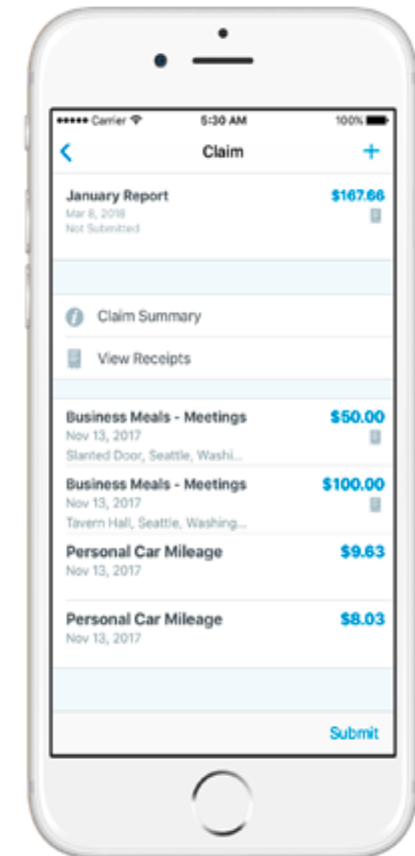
Carrier 5:30 AM 100%

<
Claim
+

January Report
Mar 8, 2018
Not Submitted
$167.66

Claim Summary

View Receipts

Business Meals - Meetings
Nov 13, 2017
Slanted Door, Seattle, Washi...
$50.00

Business Meals - Meetings
Nov 13, 2017
Tavern Hall, Seattle, Washing...
$100.00

Personal Car Mileage
Nov 13, 2017
$9.63

Personal Car Mileage
Nov 13, 2017
$8.03

Submit